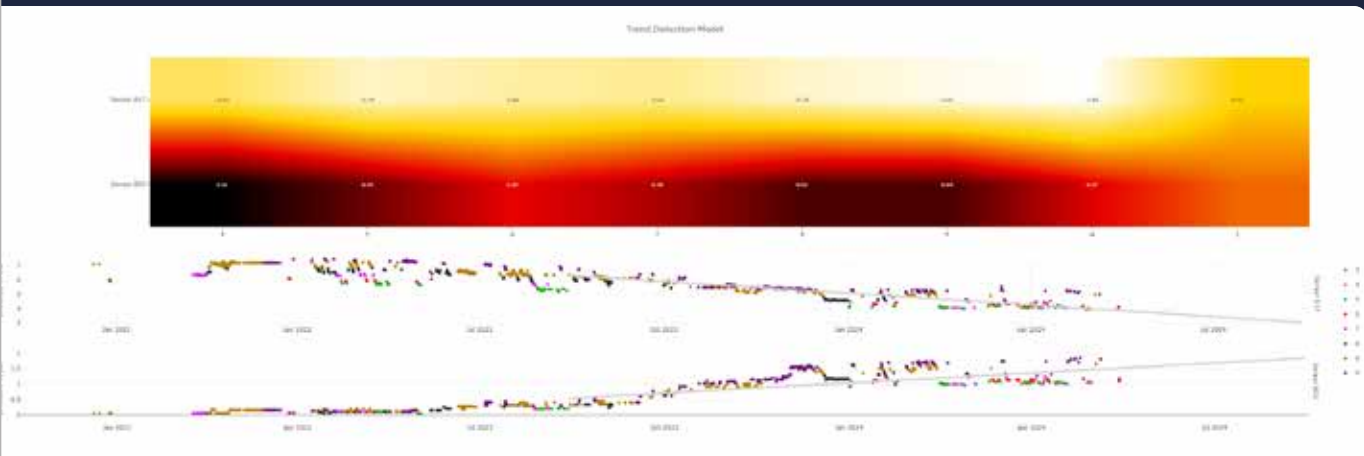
Trend Detection Model

Sensor 017

Sensor 003

Jan 2022

Jan 2023

Jul 2023

Oct 2023

Jan 2024

Apr 2024

Jul 2024

Sensor 017

Sensor 003

Jan 2022

Jan 2023

Jul 2023

Oct 2023

Jan 2024

Apr 2024

Jul 2024